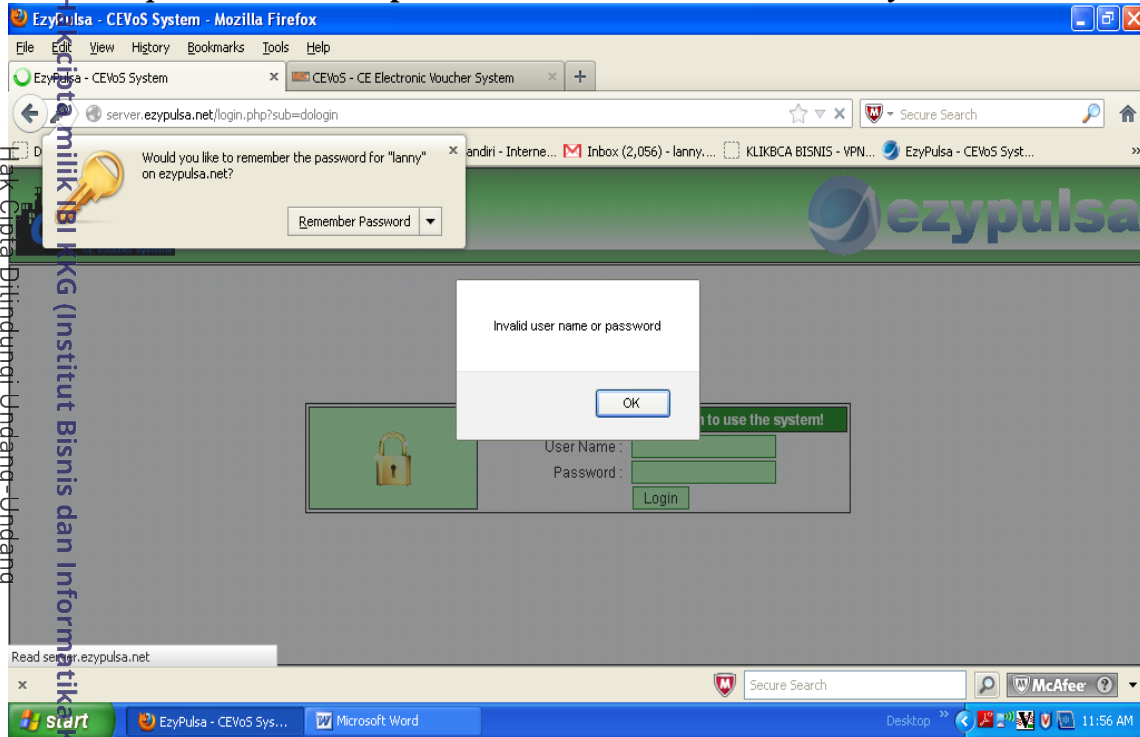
EzyPulsa - CEVoS System - Mozilla Firefox

File Edit View History Bookmarks Tools Help

EzyPulsa - CEVoS System × CEVoS - CE Electronic Voucher System × +

server.ezypulsa.net/login.php?sub=dologin

Secure Search

andiri - Interne... Inbox (2,056) - lanny.... KLIKBCA BISNIS - VPN... EzyPulsa - CEVoS Syst...

Would you like to remember the password for "lanny" on ezypulsa.net?

Remember Password

ezypulsa

Invalid user name or password

OK

n to use the system!

User Name :

Password :

Login

Read server.ezypulsa.net

Secure Search

McAfee

start

EzyPulsa - CEVoS Sys...

Microsoft Word

Desktop

11:56 AM

Hak Cipta Dilindungi Undang-Undang

Hak cipta milik IBI KKG (Institut Bisnis dan Informatika